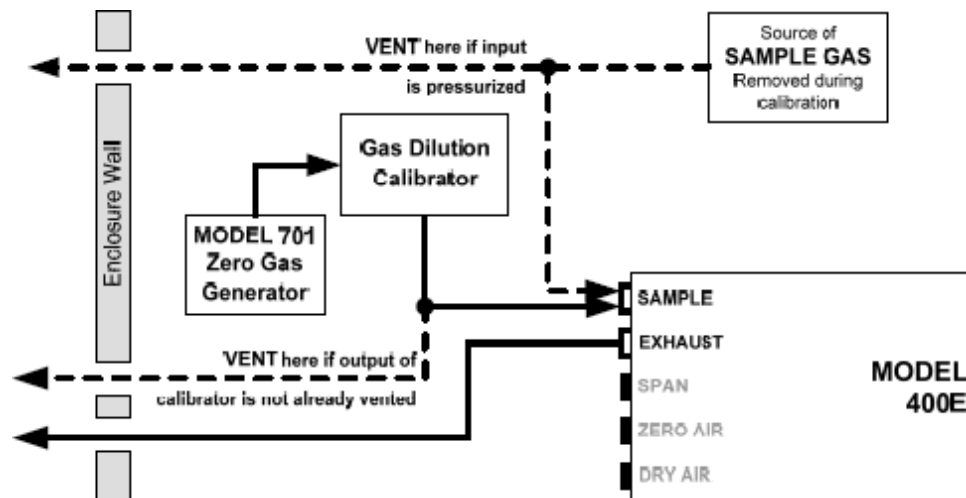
VENT here if input is pressurized

Source of SAMPLE GAS Removed during calibration

Enclosure Wall

Gas Dilution Calibrator

MODEL 701 Zero Gas Generator

SAMPLE

EXHAUST

SPAN

ZERO AIR

DRY AIR

MODEL 400E

VENT here if output of calibrator is not already vented